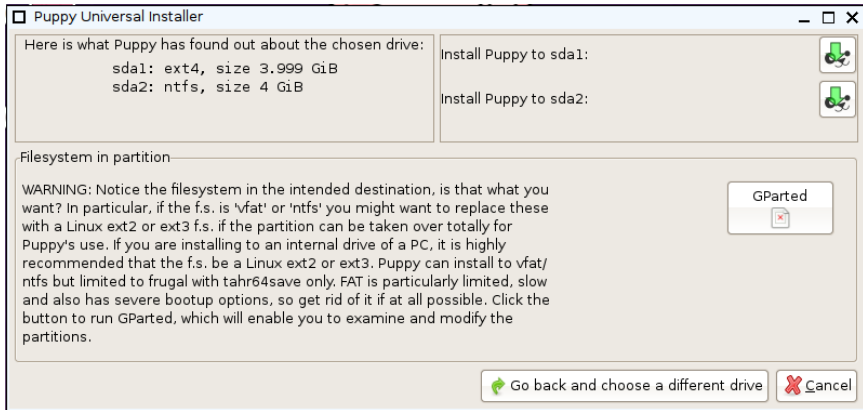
Puppy Universal Installer

Here is what Puppy has found out about the chosen drive:
sda1: ext4, size 3.999 GiB
sda2: ntfs, size 4 GiB

Install Puppy to sda1:

Install Puppy to sda2:

Filesystem in partition

WARNING: Notice the filesystem in the intended destination, is that what you want? In particular, if the f.s. is 'vfat' or 'ntfs' you might want to replace these with a Linux ext2 or ext3 f.s. if the partition can be taken over totally for Puppy's use. If you are installing to an internal drive of a PC, it is highly recommended that the f.s. be a Linux ext2 or ext3. Puppy can install to vfat/ntfs but limited to frugal with tahr64save only. FAT is particularly limited, slow and also has severe bootup options, so get rid of it if at all possible. Click the button to run GParted, which will enable you to examine and modify the partitions.

GParted

Go back and choose a different drive

Cancel